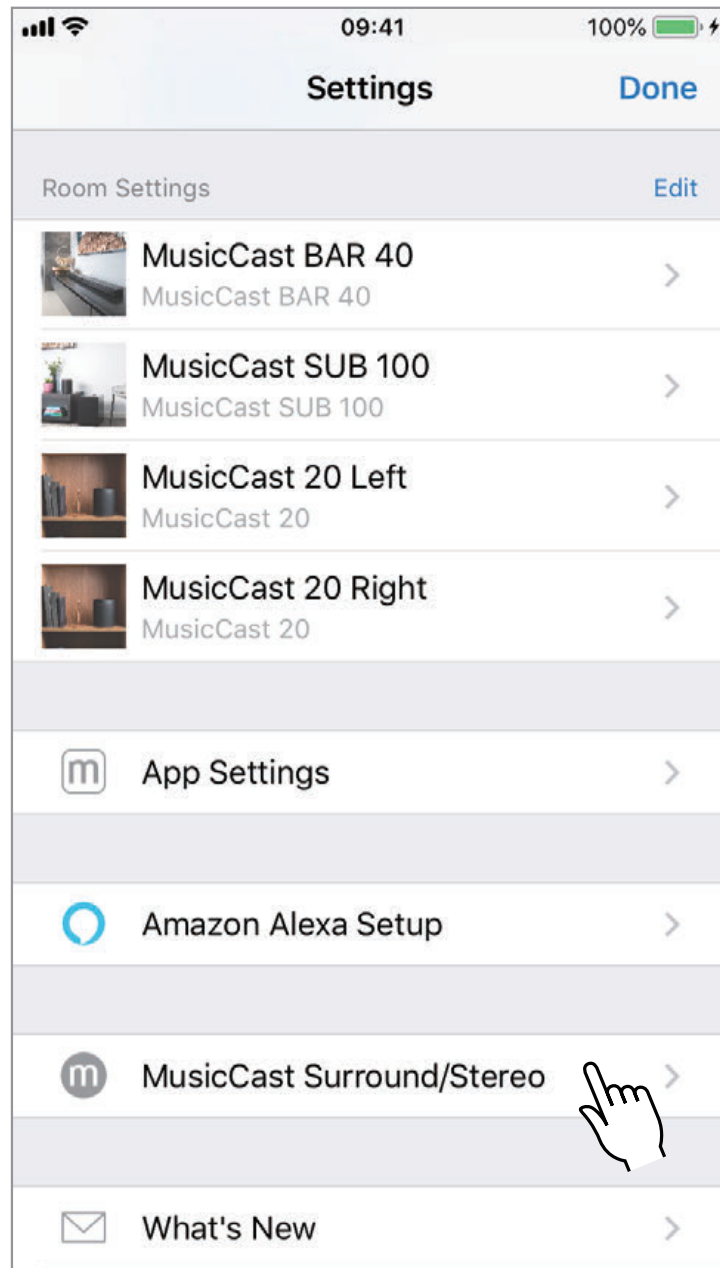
09:41
100%

Settings
Done

Room Settings
Edit

MusicCast BAR 40
MusicCast BAR 40

MusicCast SUB 100
MusicCast SUB 100

MusicCast 20 Left
MusicCast 20

MusicCast 20 Right
MusicCast 20

m
App Settings

Amazon Alexa Setup

m
MusicCast Surround/Stereo

What's New